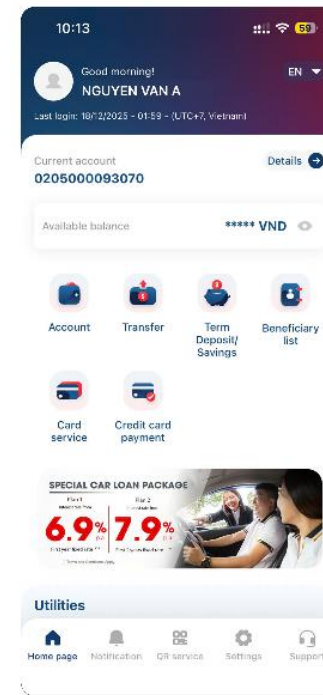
10:13

59

Good morning!
NGUYEN VAN A

EN

Last login: 18/12/2025 - 01:59 - (UTC+7, Vietnam)

Current account
0205000093070

Details

Available balance

***** VND

Account

Transfer

Term Deposit/ Savings

Beneficiary list

Card service

Credit card payment

SPECIAL CAR LOAN PACKAGE

Plan 1

Plan 2

6.9%

7.9%

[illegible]

Utilities

Home page

Notification

QR service

Settings

Support